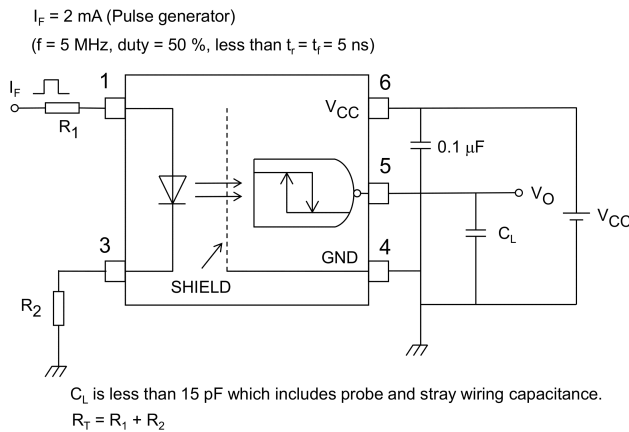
$I_F$ = 2 mA (Pulse generator)

(f = 5 MHz, duty = 50 %, less than $t_r = t_f$ = 5 ns)

$I_F$

$R_1$

1

3

$R_2$

6

$V_{CC}$

5

GND

4

SHIELD

0.1 μF

$V_O$

$C_L$

$V_{CC}$

$C_L$ is less than 15 pF which includes probe and stray wiring capacitance.

$R_T = R_1 + R_2$